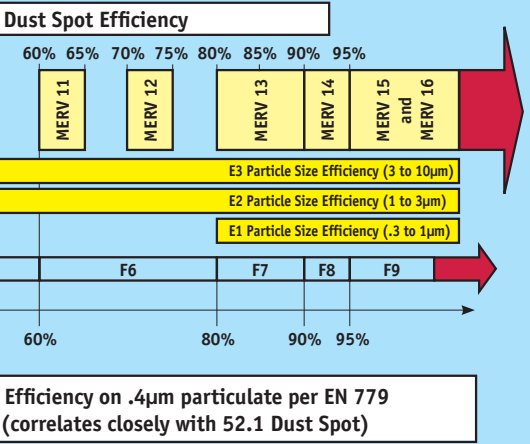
Dust Spot Efficiency

60% 65% 70% 75% 80% 85% 90% 95%

MERV 11

MERV 12

MERV 13

MERV 14

MERV 15 and MERV 16

E3 Particle Size Efficiency (3 to 10µm)

E2 Particle Size Efficiency (1 to 3µm)

E1 Particle Size Efficiency (.3 to 1µm)

F6

F7

F8

F9

60% 80% 90% 95%

Efficiency on .4µm particulate per EN 779 (correlates closely with 52.1 Dust Spot)